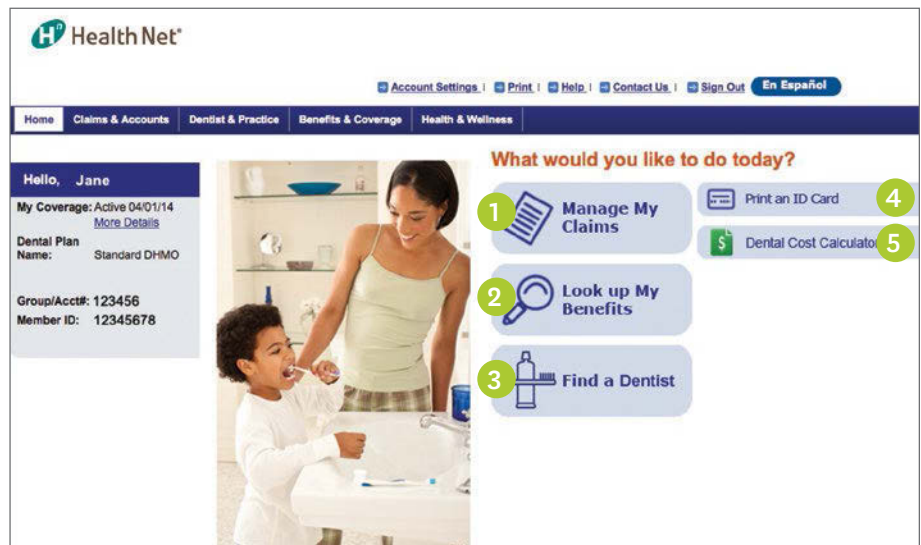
Health Net®

Account Settings | Print | Help | Contact Us | Sign Out En Español

Home Claims & Accounts Dentist & Practice Benefits & Coverage Health & Wellness

Hello, Jane

My Coverage: Active 04/01/14
More Details
Dental Plan Name: Standard DHMO

Group/Acct#: 123456
Member ID: 12345678

What would you like to do today?

1 Manage My Claims

2 Look up My Benefits

3 Find a Dentist

Print an ID Card 4

Dental Cost Calculato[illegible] 5